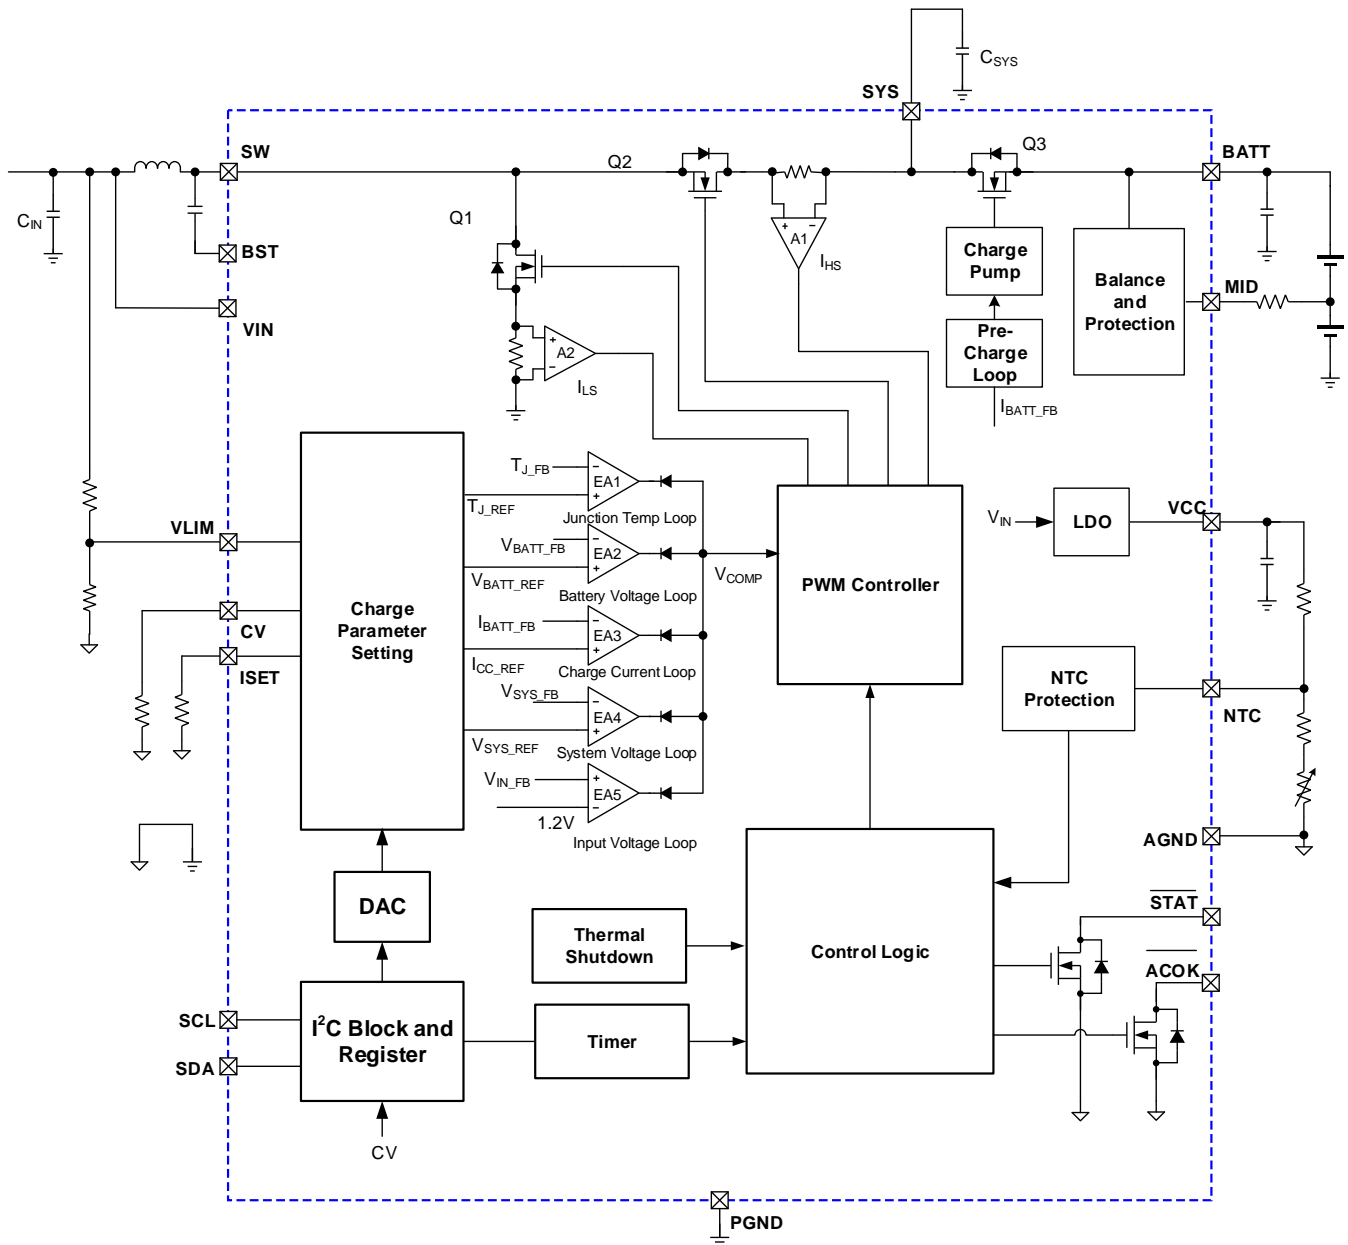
$C_{SYS}$
SYS
SW
Q2
Q3
BATT
$C_{IN}$
Q1
BST
A1
$I_{HS}$
Charge Pump
Balance and Protection
MID
VIN
A2
$I_{LS}$
Pre-Charge Loop
$I_{BATT\_FB}$
$T_{J\_FB}$
EA1
$T_{J\_REF}$
Junction Temp Loop
$V_{IN}$
LDO
VCC
VLIM
$V_{BATT\_FB}$
EA2
$V_{COMP}$
$V_{BATT\_REF}$
Battery Voltage Loop
PWM Controller
CV
Charge Parameter Setting
$I_{BATT\_FB}$
EA3
ISET
$I_{CC\_REF}$
Charge Current Loop
NTC Protection
$V_{SYS\_FB}$
EA4
NTC
$V_{SYS\_REF}$
System Voltage Loop
$V_{IN\_FB}$
EA5
1.2V
Input Voltage Loop
AGND
DAC
$\overline{STAT}$
Thermal Shutdown
Control Logic
$\overline{ACOK}$
SCL
$I^2C$ Block and Register
Timer
SDA
CV
PGND